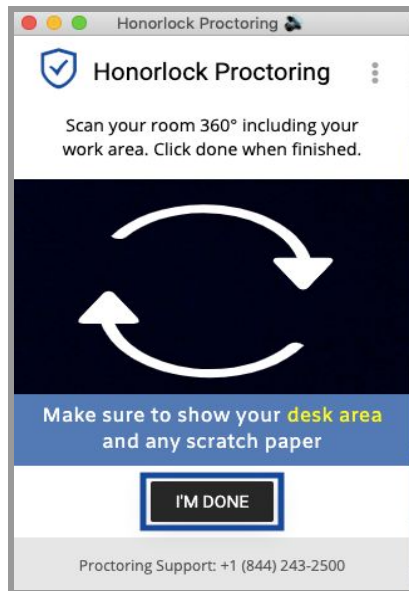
Honorlock Proctoring

Honorlock Proctoring

Scan your room 360° including your work area. Click done when finished.

Make sure to show your desk area and any scratch paper

I'M DONE

Proctoring Support: +1 (844) 243-2500